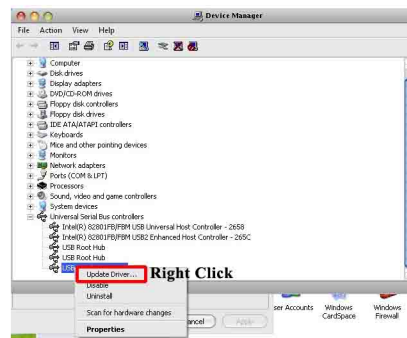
Device Manager

File Action View Help

Computer
Disk drives
Display adapters
DVD/CD-ROM drives
Floppy disk controllers
Floppy disk drives
IDE ATA/ATAPI controllers
Keyboards
Mice and other pointing devices
Monitors
Network adapters
Ports (COM & LPT)
Processors
Sound, video and game controllers
System devices
Universal Serial Bus controllers
Intel(R) 82801FB/FBM USB Universal Host Controller - 2658
Intel(R) 82801FB/FBM USB2 Enhanced Host Controller - 265C
USB Root Hub
USB Root Hub
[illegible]

Update Driver...
Disable
Uninstall
Scan for hardware changes
Properties

Right Click

ancel
Apply
ser Accounts
Windows CardSpace
Windows Firewall